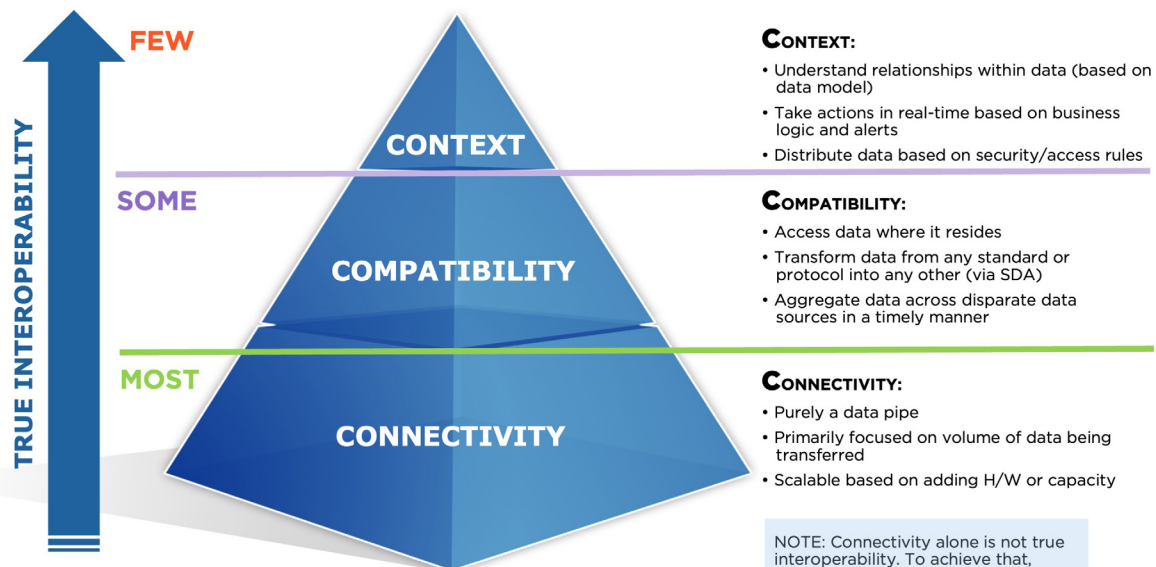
TRUE INTEROPERABILITY

FEW

SOME

MOST

CONTEXT

COMPATIBILITY

CONNECTIVITY

CONTEXT:
• Understand relationships within data (based on data model)
• Take actions in real-time based on business logic and alerts
• Distribute data based on security/access rules

COMPATIBILITY:
• Access data where it resides
• Transform data from any standard or protocol into any other (via SDA)
• Aggregate data across disparate data sources in a timely manner

CONNECTIVITY:
• Purely a data pipe
• Primarily focused on volume of data being transferred
• Scalable based on adding H/W or capacity

NOTE: Connectivity alone is not true interoperability. To achieve that, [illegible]